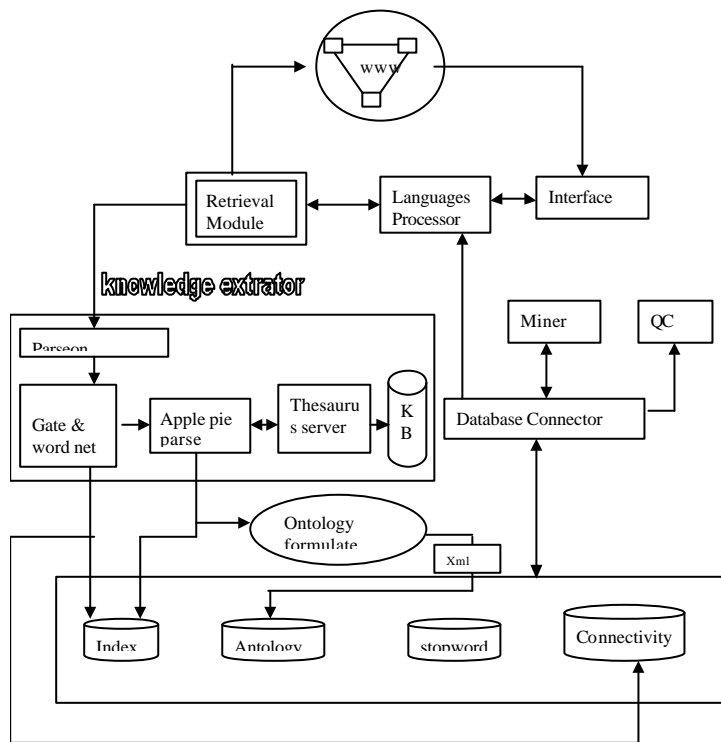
www

Retrieval Module

Languages Processor

Interface

knowledge extrator

Parseon

Gate & word net

Apple pie parse

Thesaurus server

K B

Miner

QC

Database Connector

Ontology formulate

Xml

Index

Antology

stopword

Connectivity